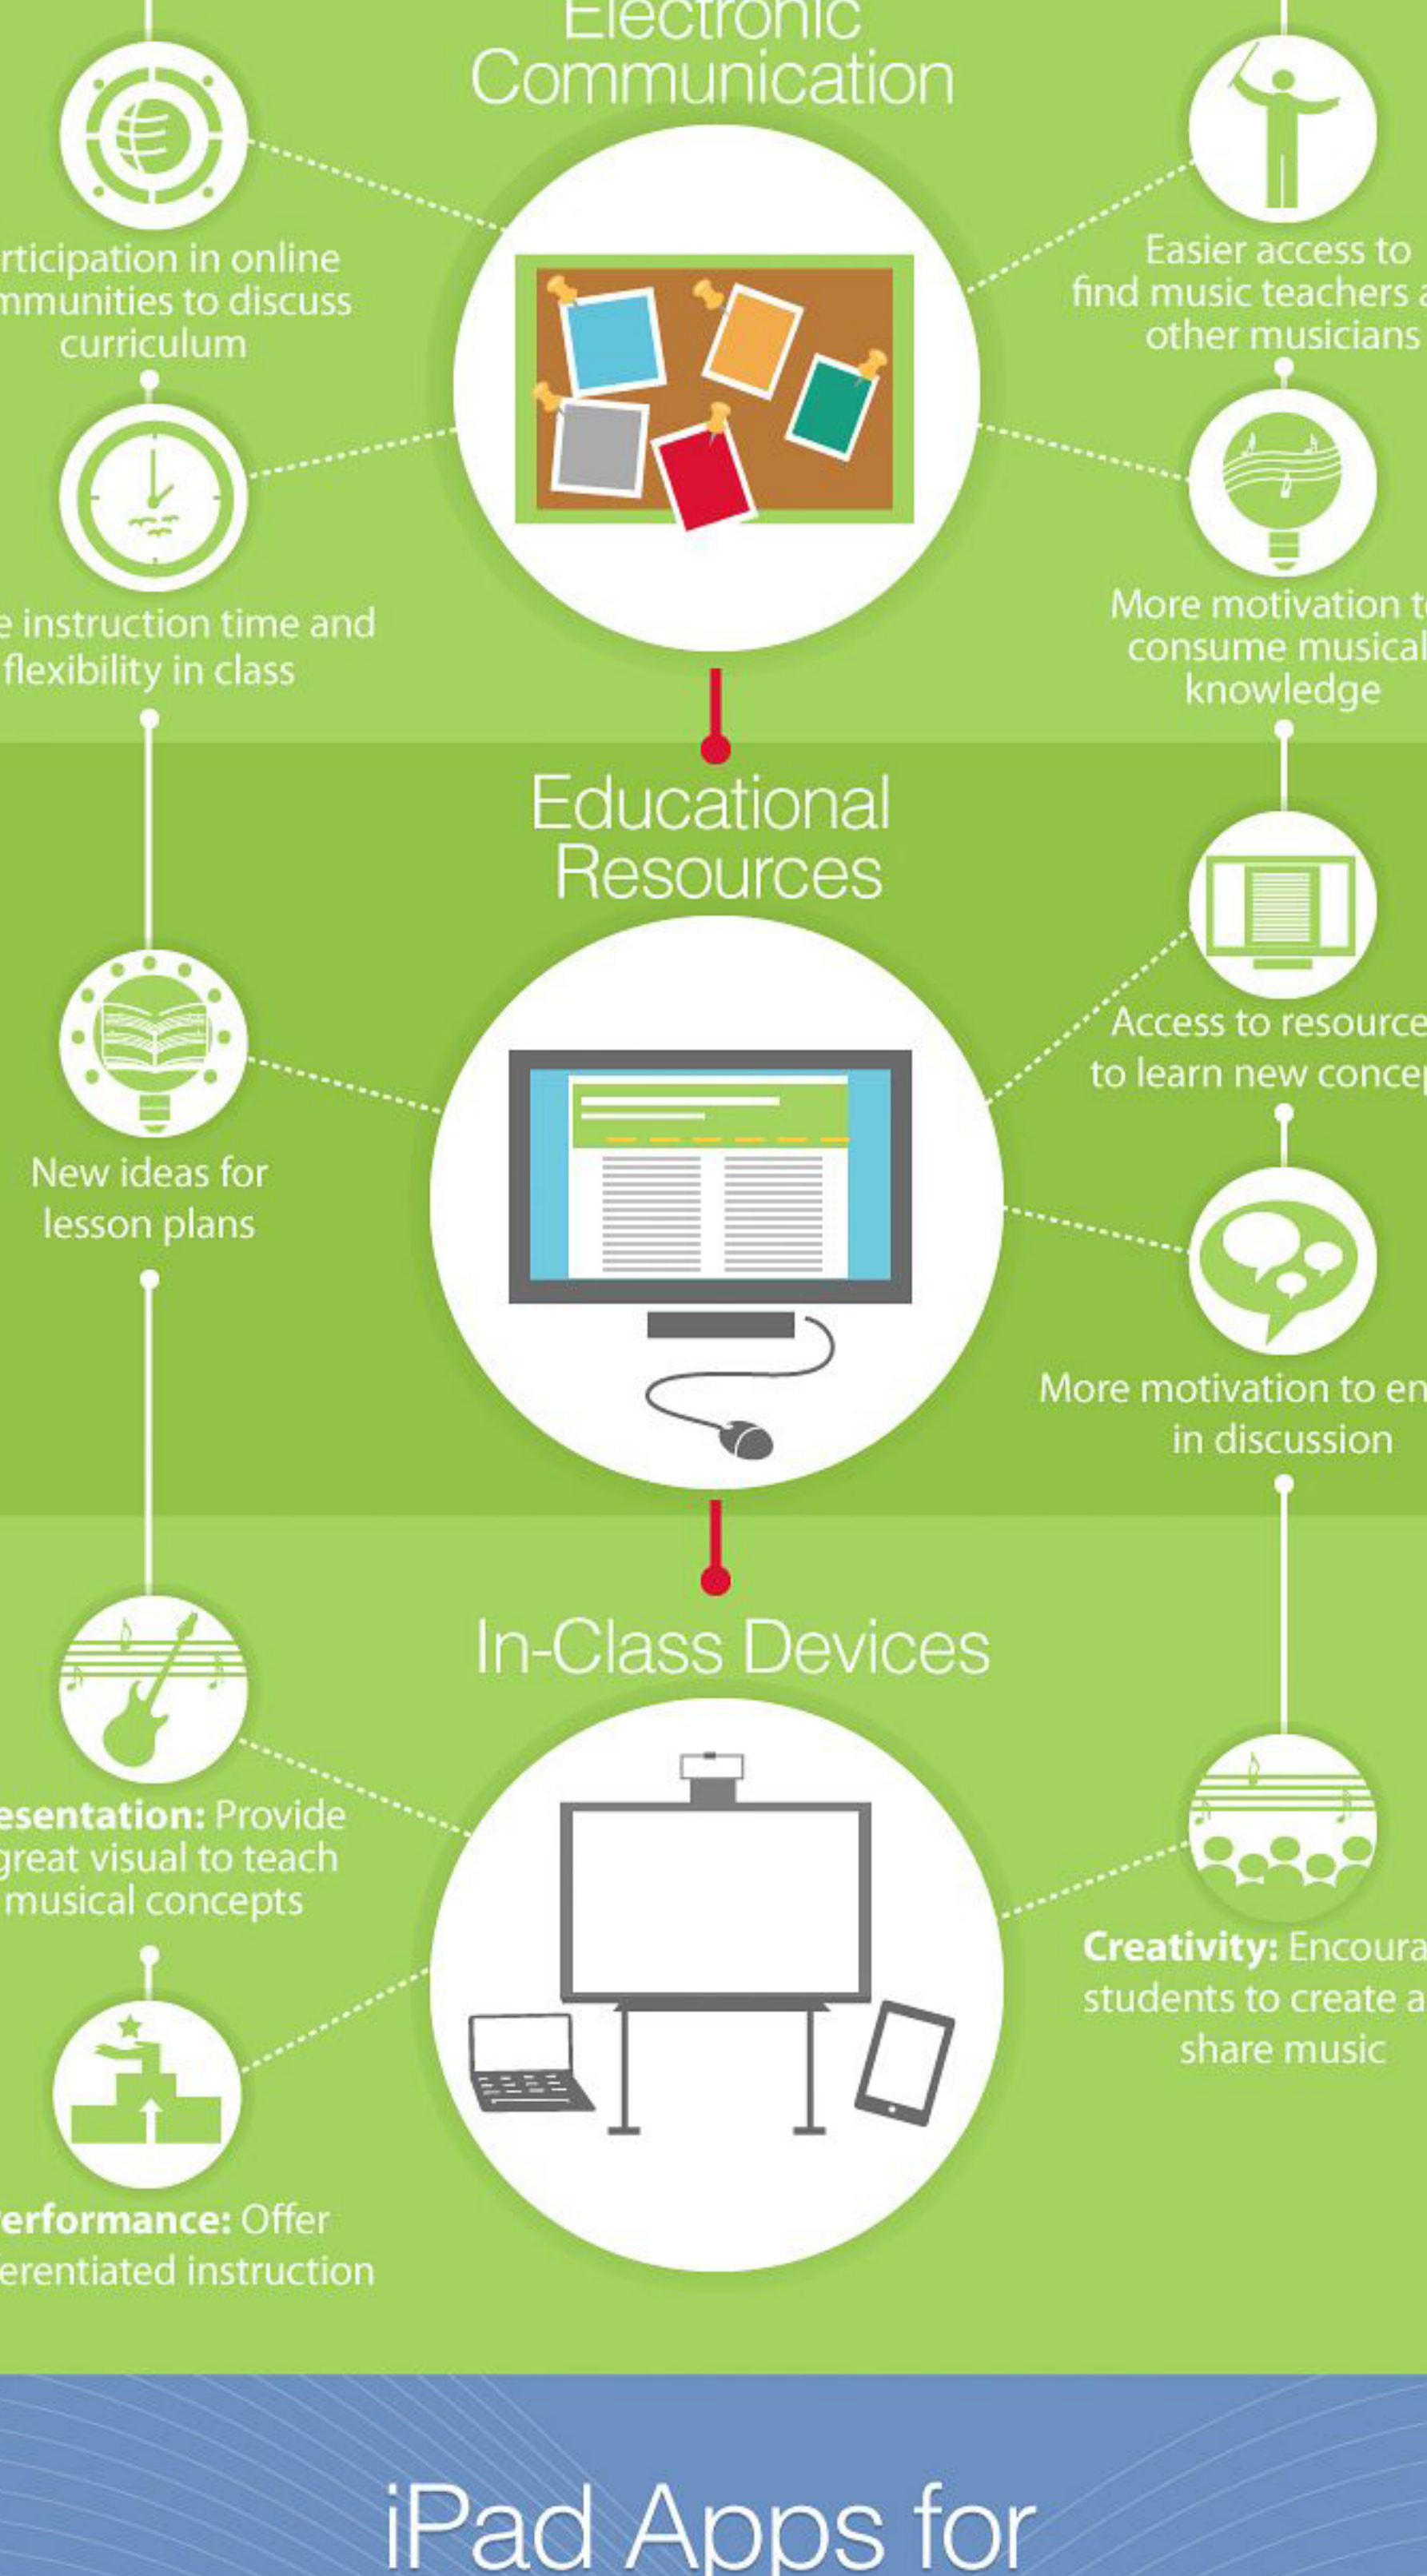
Electronic Communication

rticipation in online mmunities to discuss curriculum

e instruction time and flexibility in class

Easier access to find music teachers a other musicians

More motivation t consume musical knowledge

Educational Resources

New ideas for lesson plans

Access to resource to learn new concep

More motivation to en in discussion

In-Class Devices

esentation: Provide great visual to teach musical concepts

erformance: Offer erentiated instruction

Creativity: Encoura students to create a share music

iPad Apps for